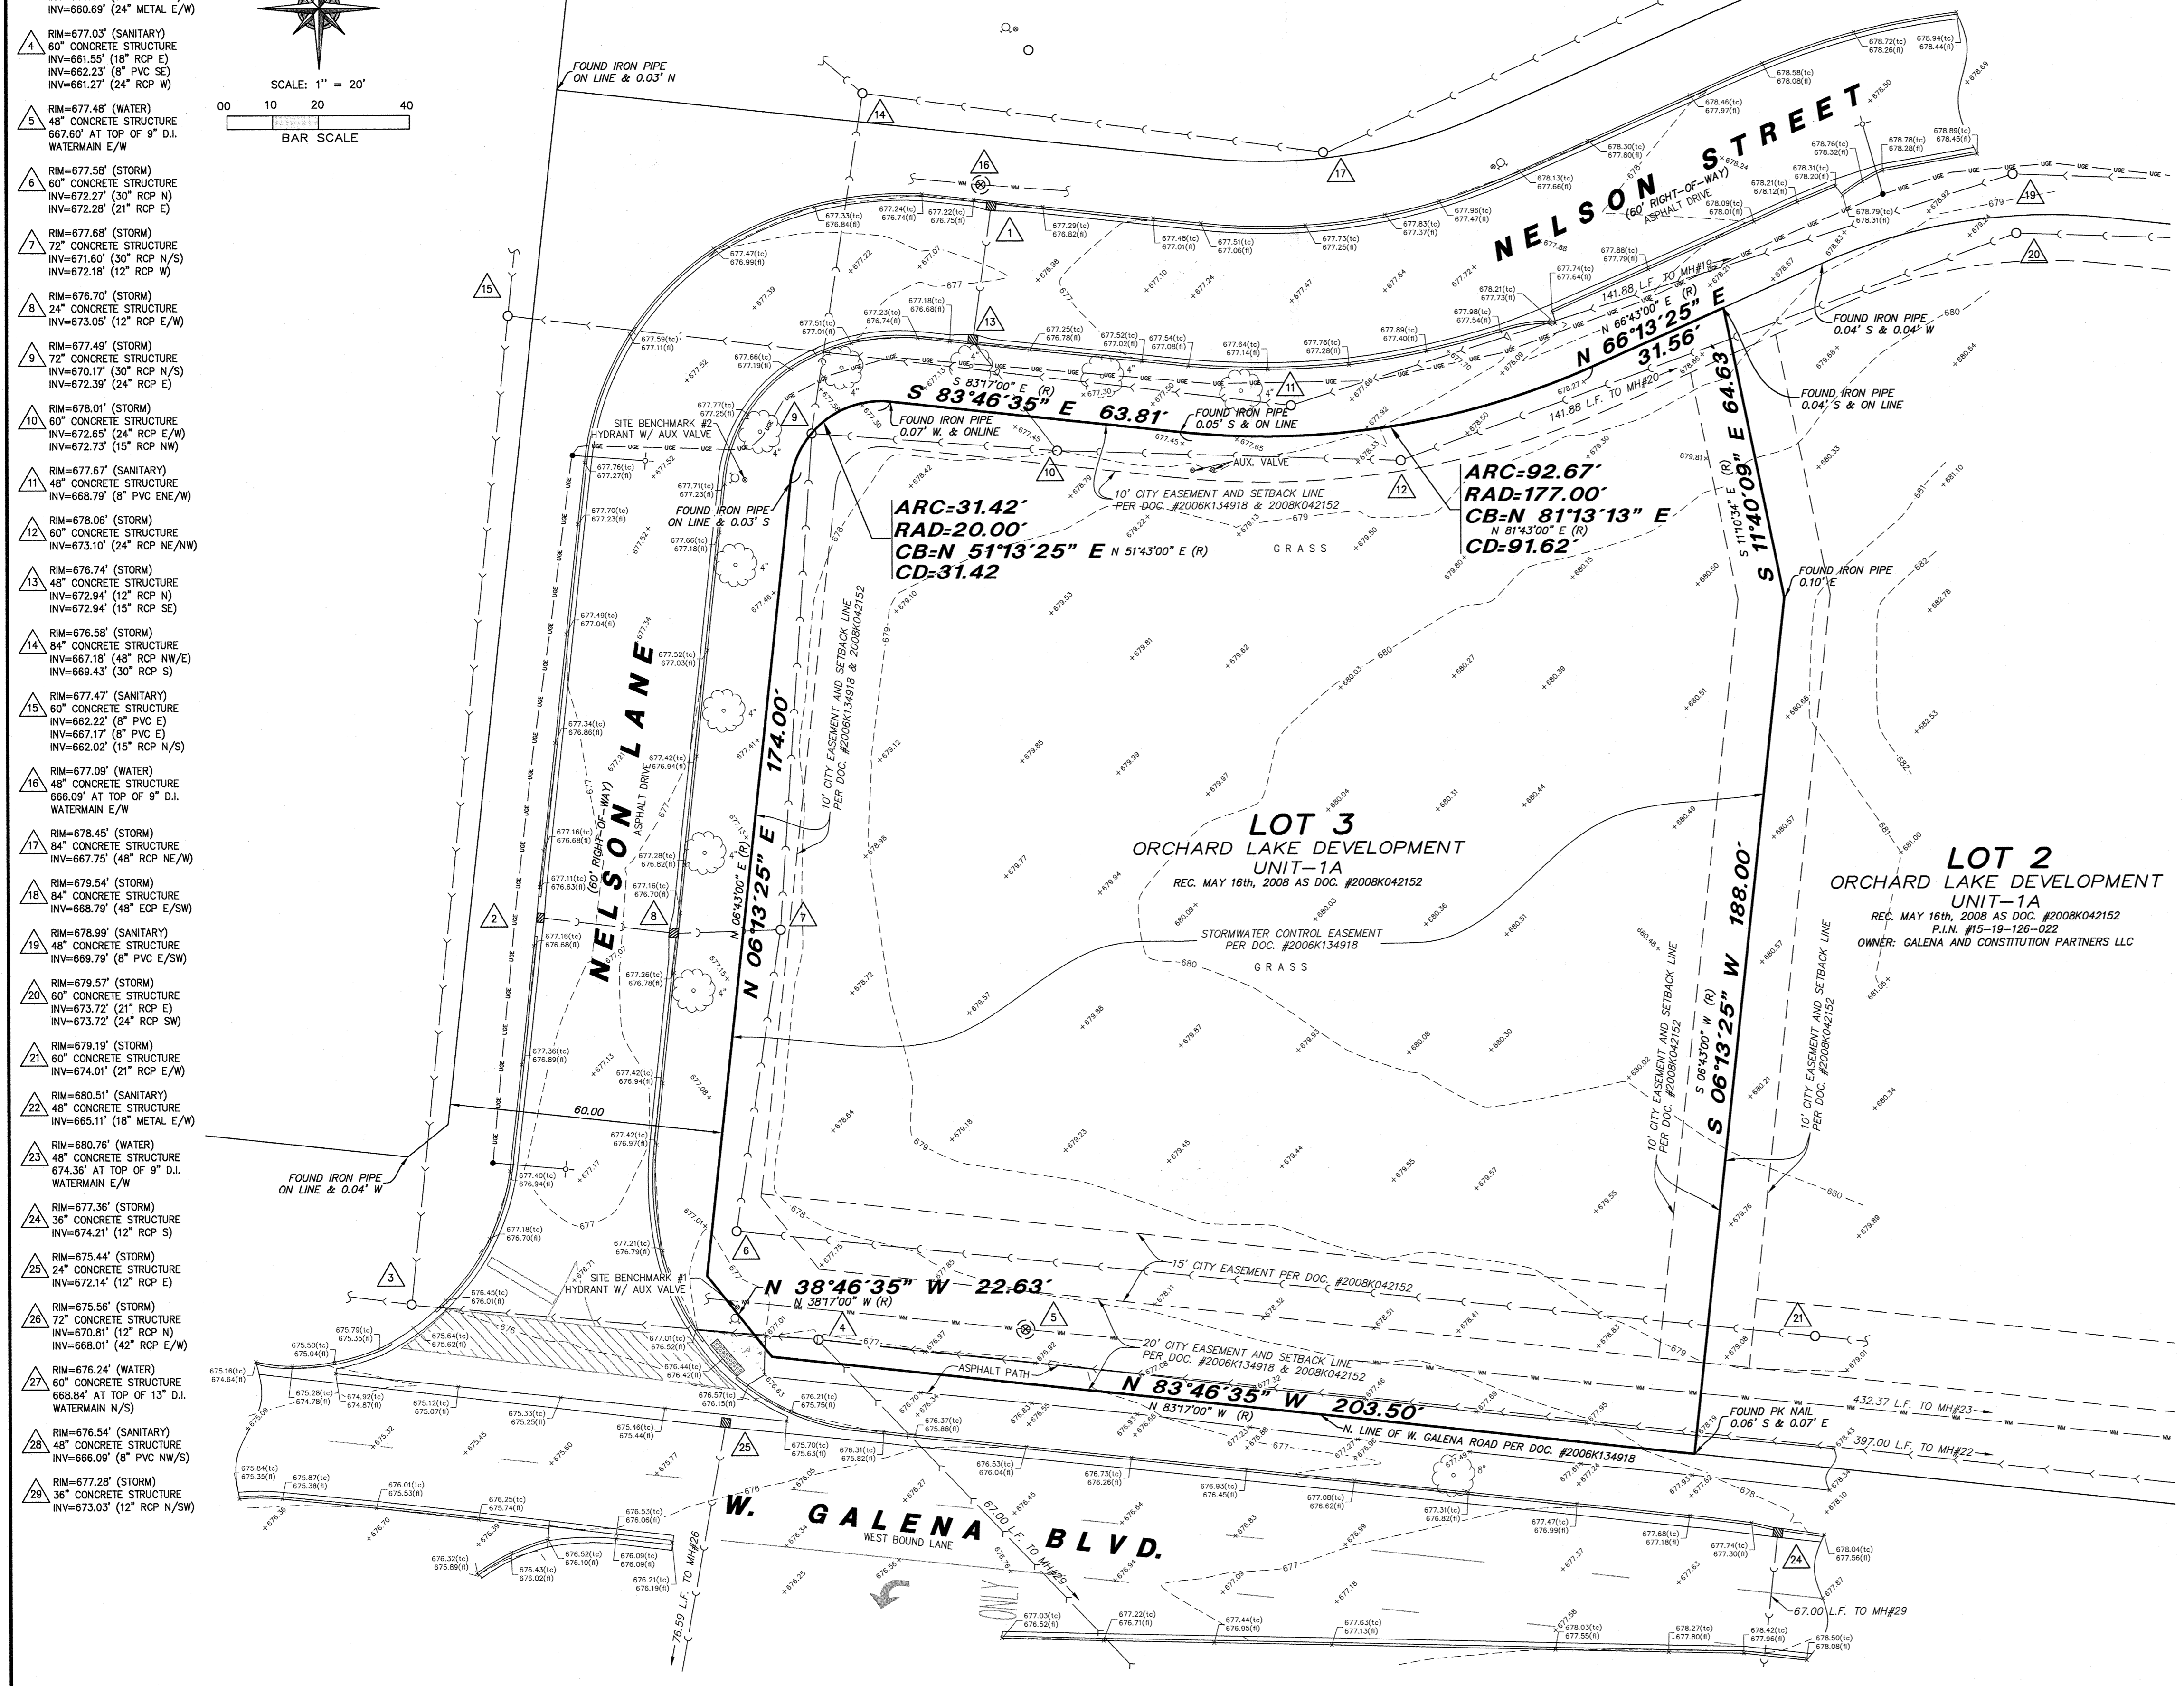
INV=660.69' (24" METAL E/W)

4 RIM=677.03' (SANITARY)
60" CONCRETE STRUCTURE
INV=661.55' (18" RCP E)
INV=662.23' (8" PVC SE)
INV=661.27' (24" RCP W)

5 RIM=677.48' (WATER)
48" CONCRETE STRUCTURE
667.60' AT TOP OF 9" D.I. WATERMAIN E/W

6 RIM=677.58' (STORM)
60" CONCRETE STRUCTURE
INV=672.27' (30" RCP N)
INV=672.28' (21" RCP E)

7 RIM=677.68' (STORM)
72" CONCRETE STRUCTURE
INV=671.60' (30" RCP N/S)
INV=672.18' (12" RCP W)

8 RIM=676.70' (STORM)
24" CONCRETE STRUCTURE
INV=673.05' (12" RCP E/W)

9 RIM=677.49' (STORM)
72" CONCRETE STRUCTURE
INV=670.17' (30" RCP N/S)
INV=672.39' (24" RCP E)

10 RIM=678.01' (STORM)
60" CONCRETE STRUCTURE
INV=672.65' (24" RCP E/W)
INV=672.73' (15" RCP NW)

11 RIM=677.67' (SANITARY)
48" CONCRETE STRUCTURE
INV=668.79' (8" PVC ENE/W)

12 RIM=678.06' (STORM)
60" CONCRETE STRUCTURE
INV=673.10' (24" RCP NE/NW)

13 RIM=676.74' (STORM)
48" CONCRETE STRUCTURE
INV=672.94' (12" RCP N)
INV=672.94' (15" RCP SE)

14 RIM=676.58' (STORM)
84" CONCRETE STRUCTURE
INV=667.18' (48" RCP NW/E)
INV=669.43' (30" RCP S)

15 RIM=677.47' (SANITARY)
60" CONCRETE STRUCTURE
INV=662.22' (8" PVC E)
INV=667.17' (8" PVC E)
INV=662.02' (15" RCP N/S)

16 RIM=677.09' (WATER)
48" CONCRETE STRUCTURE
666.09' AT TOP OF 9" D.I. WATERMAIN E/W

17 RIM=678.45' (STORM)
84" CONCRETE STRUCTURE
INV=667.75' (48" RCP NE/W)

18 RIM=679.54' (STORM)
84" CONCRETE STRUCTURE
INV=668.79' (48" ECP E/SW)

19 RIM=678.99' (SANITARY)
48" CONCRETE STRUCTURE
INV=669.79' (8" PVC E/SW)

20 RIM=679.57' (STORM)
60" CONCRETE STRUCTURE
INV=673.72' (21" RCP E)
INV=673.72' (24" RCP SW)

21 RIM=679.19' (STORM)
60" CONCRETE STRUCTURE
INV=674.01' (21" RCP E/W)

22 RIM=680.51' (SANITARY)
48" CONCRETE STRUCTURE
INV=665.11' (18" METAL E/W)

23 RIM=680.76' (WATER)
48" CONCRETE STRUCTURE
674.36' AT TOP OF 9" D.I. WATERMAIN E/W

24 RIM=677.36' (STORM)
36" CONCRETE STRUCTURE
INV=674.21' (12" RCP S)

25 RIM=675.44' (STORM)
24" CONCRETE STRUCTURE
INV=672.14' (12" RCP E)

26 RIM=675.56' (STORM)
72" CONCRETE STRUCTURE
INV=670.81' (12" RCP N)
INV=668.01' (42" RCP E/W)

27 RIM=676.24' (WATER)
60" CONCRETE STRUCTURE
668.84' AT TOP OF 13" D.I. WATERMAIN N/S)

28 RIM=676.54' (SANITARY)
48" CONCRETE STRUCTURE
INV=666.09' (8" PVC NW/S)

29 RIM=677.28' (STORM)
36" CONCRETE STRUCTURE
INV=673.03' (12" RCP N/SW)

SCALE: 1" = 20'
00 10 20 40
BAR SCALE

FOUND IRON PIPE ON LINE & 0.03' N

NELSON STREET
(60' RIGHT-OF-WAY)
ASPHALT DRIVE

NELSON LANE
(60' RIGHT-OF-WAY)
ASPHALT DRIVE

141.88 L.F. TO MH#19
N 66°43'00" E (R)
N 66°13'25" E 31.56'
141.88 L.F. TO MH#20

FOUND IRON PIPE 0.04' S & 0.04' W
FOUND IRON PIPE 0.04' S & ON LINE
FOUND IRON PIPE 0.10' E

S 83°17'00" E (R)
S 83°46'35" E 63.81'
FOUND IRON PIPE 0.07' W. & ONLINE
FOUND IRON PIPE 0.05' S & ON LINE
AUX. VALVE

SITE BENCHMARK #2
HYDRANT W/ AUX VALVE
FOUND IRON PIPE ON LINE & 0.03' S

10' CITY EASEMENT AND SETBACK LINE PER DOC. #2006K134918 & 2008K042152

ARC=31.42'
RAD=20.00'
CB=N 51°13'25" E N 51°43'00" E (R)
CD=31.42

ARC=92.67'
RAD=177.00'
CB=N 81°13'13" E
N 81°43'00" E (R)
CD=91.62'

S 11°10'34" E (R)
S 11°40'09" E 64.63'

GRASS

LOT 3
ORCHARD LAKE DEVELOPMENT
UNIT-1A
REC. MAY 16th, 2008 AS DOC. #2008K042152

LOT 2
ORCHARD LAKE DEVELOPMENT
UNIT-1A
REC. MAY 16th, 2008 AS DOC. #2008K042152
P.I.N. #15-19-126-022
OWNER: GALENA AND CONSTITUTION PARTNERS LLC

STORMWATER CONTROL EASEMENT PER DOC. #2006K134918
GRASS

N 06°43'00" E (R)
N 06°13'25" E 174.00'

10' CITY EASEMENT AND SETBACK LINE PER DOC. #2006K134918 & 2008K042152

S 06°43'00" W (R)
S 06°13'25" W 188.00'

10' CITY EASEMENT AND SETBACK LINE PER DOC. #2008K042152

60.00

FOUND IRON PIPE ON LINE & 0.04' W

15' CITY EASEMENT PER DOC. #2008K042152

SITE BENCHMARK #1
HYDRANT W/ AUX VALVE

N 38°46'35" W 22.63'
N 38°17'00" W (R)

20' CITY EASEMENT AND SETBACK LINE PER DOC. #2006K134918 & 2008K042152

ASPHALT PATH

N 83°46'35" W 203.50'
N 83°17'00" W (R)
N. LINE OF W. GALENA ROAD PER DOC. #2006K134918

FOUND PK NAIL 0.06' S & 0.07' E
432.37 L.F. TO MH#23
397.00 L.F. TO MH#22

W. GALENA BLVD.
WEST BOUND LANE
ONLY
67.00 L.F. TO MH#29
76.59 L.F. TO MH#26
67.00 L.F. TO MH#29